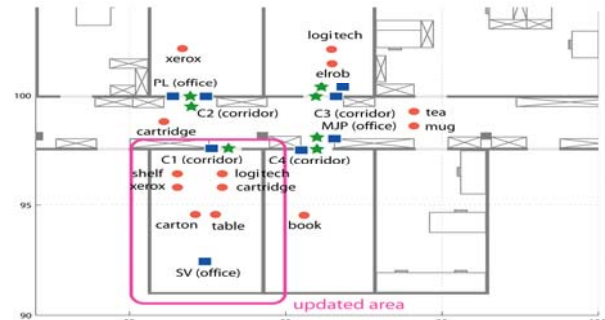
logitech
xerox
elrob
100
PL (office)
C2 (corridor)
C3 (corridor)
tea
MJP (office)
mug
cartridge
C1 (corridor)
C4 (corridor)
shelf
logitech
xerox
cartridge
95
carton
table
book
SV (office)
updated area
90